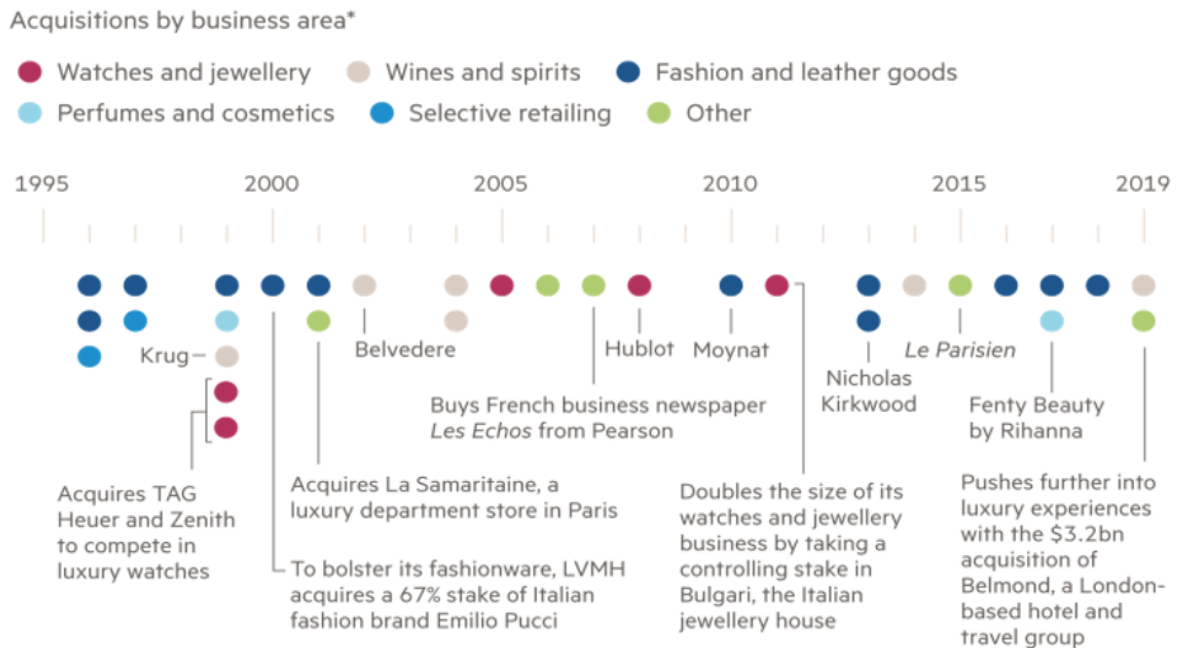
Acquisitions by business area*

Watches and jewellery
Wines and spirits
Fashion and leather goods
Perfumes and cosmetics
Selective retailing
Other

1995 2000 2005 2010 2015 2019

Krug

Belvedere

Hublot

Moynat

Le Parisien

Nicholas Kirkwood

Buys French business newspaper Les Echos from Pearson

Fenty Beauty by Rihanna

Acquires TAG Heuer and Zenith to compete in luxury watches

Acquires La Samaritaine, a luxury department store in Paris

To bolster its fashionware, LVMH acquires a 67% stake of Italian fashion brand Emilio Pucci

Doubles the size of its watches and jewellery business by taking a controlling stake in Bulgari, the Italian jewellery house

Pushes further into luxury experiences with the $3.2bn acquisition of Belmond, a London-based hotel and travel group